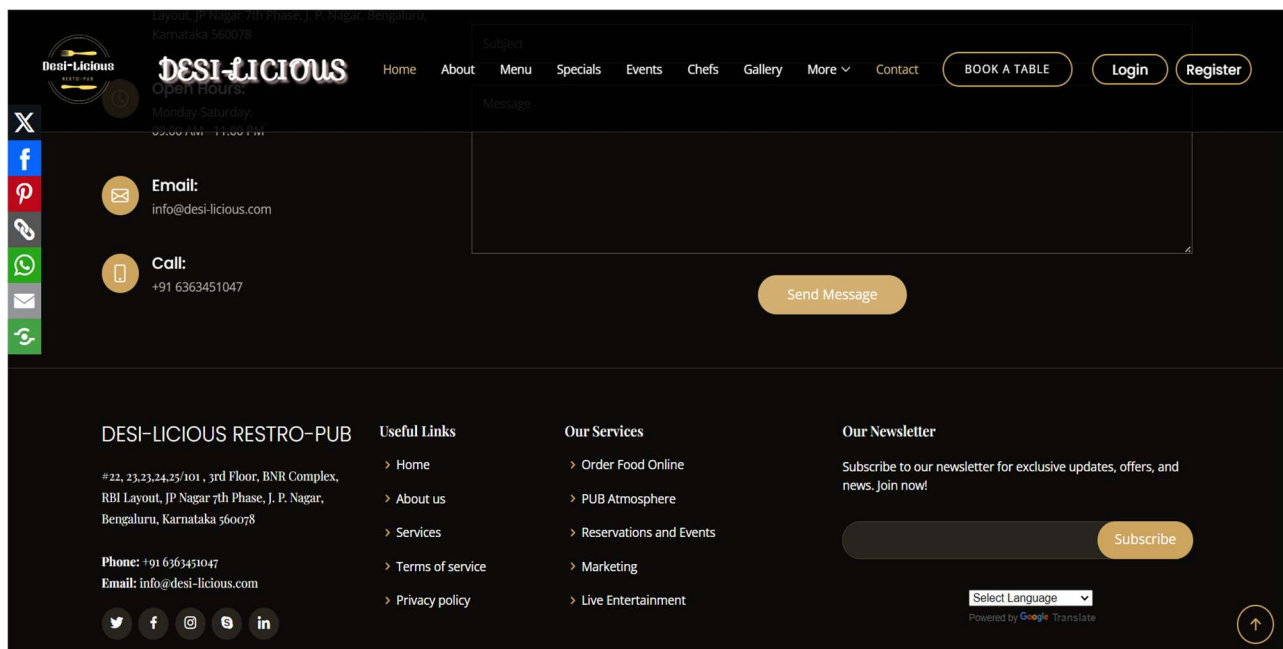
Layout, JP Nagar 7th Phase, J. P. Nagar, Bengaluru, Karnataka 560078

Desi-Licious RESTO-PUB

DESI-LICIOUS

Home About Menu Specials Events Chefs Gallery More Contact

BOOK A TABLE

Login

Register

Subject

Open Hours:
Monday-Saturday:
09:00 AM - 11:00 PM

Message

Email:
info@desi-licious.com

Call:
+91 6363451047

Send Message

DESI-LICIOUS RESTRO-PUB

#22, 23,23,24,25/101 , 3rd Floor, BNR Complex, RBI Layout, JP Nagar 7th Phase, J. P. Nagar, Bengaluru, Karnataka 560078

Phone: +91 6363451047
Email: info@desi-licious.com

Useful Links

Home
About us
Services
Terms of service
Privacy policy

Our Services

Order Food Online
PUB Atmosphere
Reservations and Events
Marketing
Live Entertainment

Our Newsletter

Subscribe to our newsletter for exclusive updates, offers, and news. Join now!

Subscribe

Select Language
Powered by Google Translate